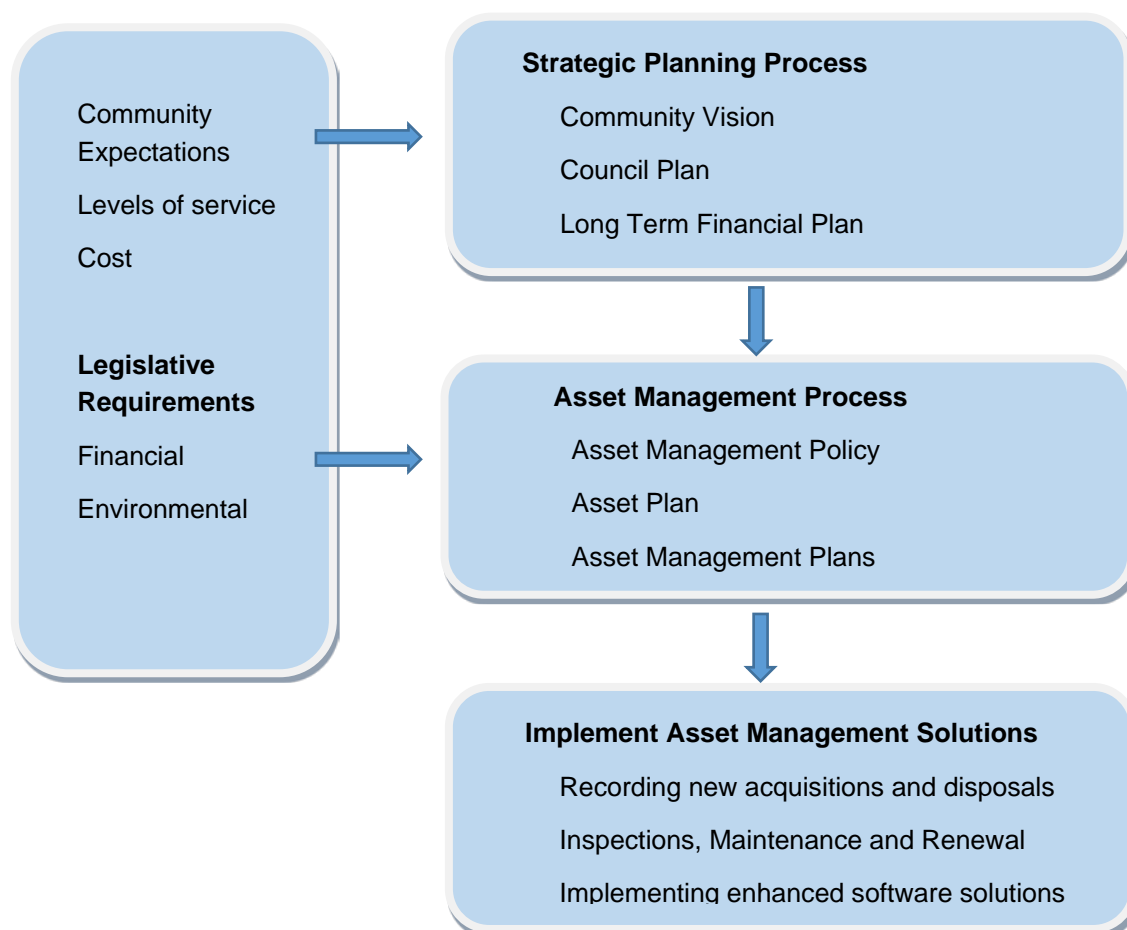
Community Expectations

Levels of service

Cost

**Legislative Requirements**

Financial

Environmental

**Strategic Planning Process**

Community Vision

Council Plan

Long Term Financial Plan

**Asset Management Process**

Asset Management Policy

Asset Plan

Asset Management Plans

**Implement Asset Management Solutions**

Recording new acquisitions and disposals

Inspections, Maintenance and Renewal

Implementing enhanced software solutions